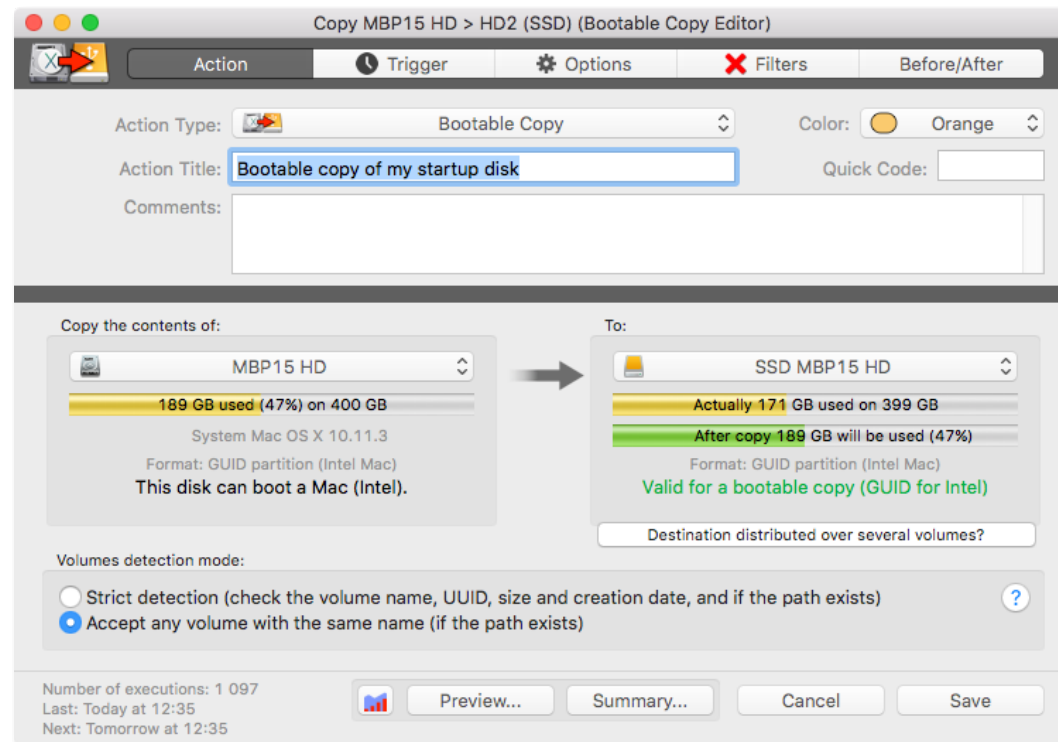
Copy MBP15 HD > HD2 (SSD) (Bootable Copy Editor)

Action
Trigger
Options
Filters
Before/After

Action Type: Bootable Copy
Color: Orange
Action Title: Bootable copy of my startup disk
Quick Code:
Comments:

Copy the contents of:
MBP15 HD
189 GB used (47%) on 400 GB
System Mac OS X 10.11.3
Format: GUID partition (Intel Mac)
This disk can boot a Mac (Intel).

To:
SSD MBP15 HD
Actually 171 GB used on 399 GB
After copy 189 GB will be used (47%)
Format: GUID partition (Intel Mac)
Valid for a bootable copy (GUID for Intel)
Destination distributed over several volumes?

Volumes detection mode:
Strict detection (check the volume name, UUID, size and creation date, and if the path exists)
Accept any volume with the same name (if the path exists)
?

Number of executions: 1 097
Last: Today at 12:35
Next: Tomorrow at 12:35
Preview...
Summary...
Cancel
Save